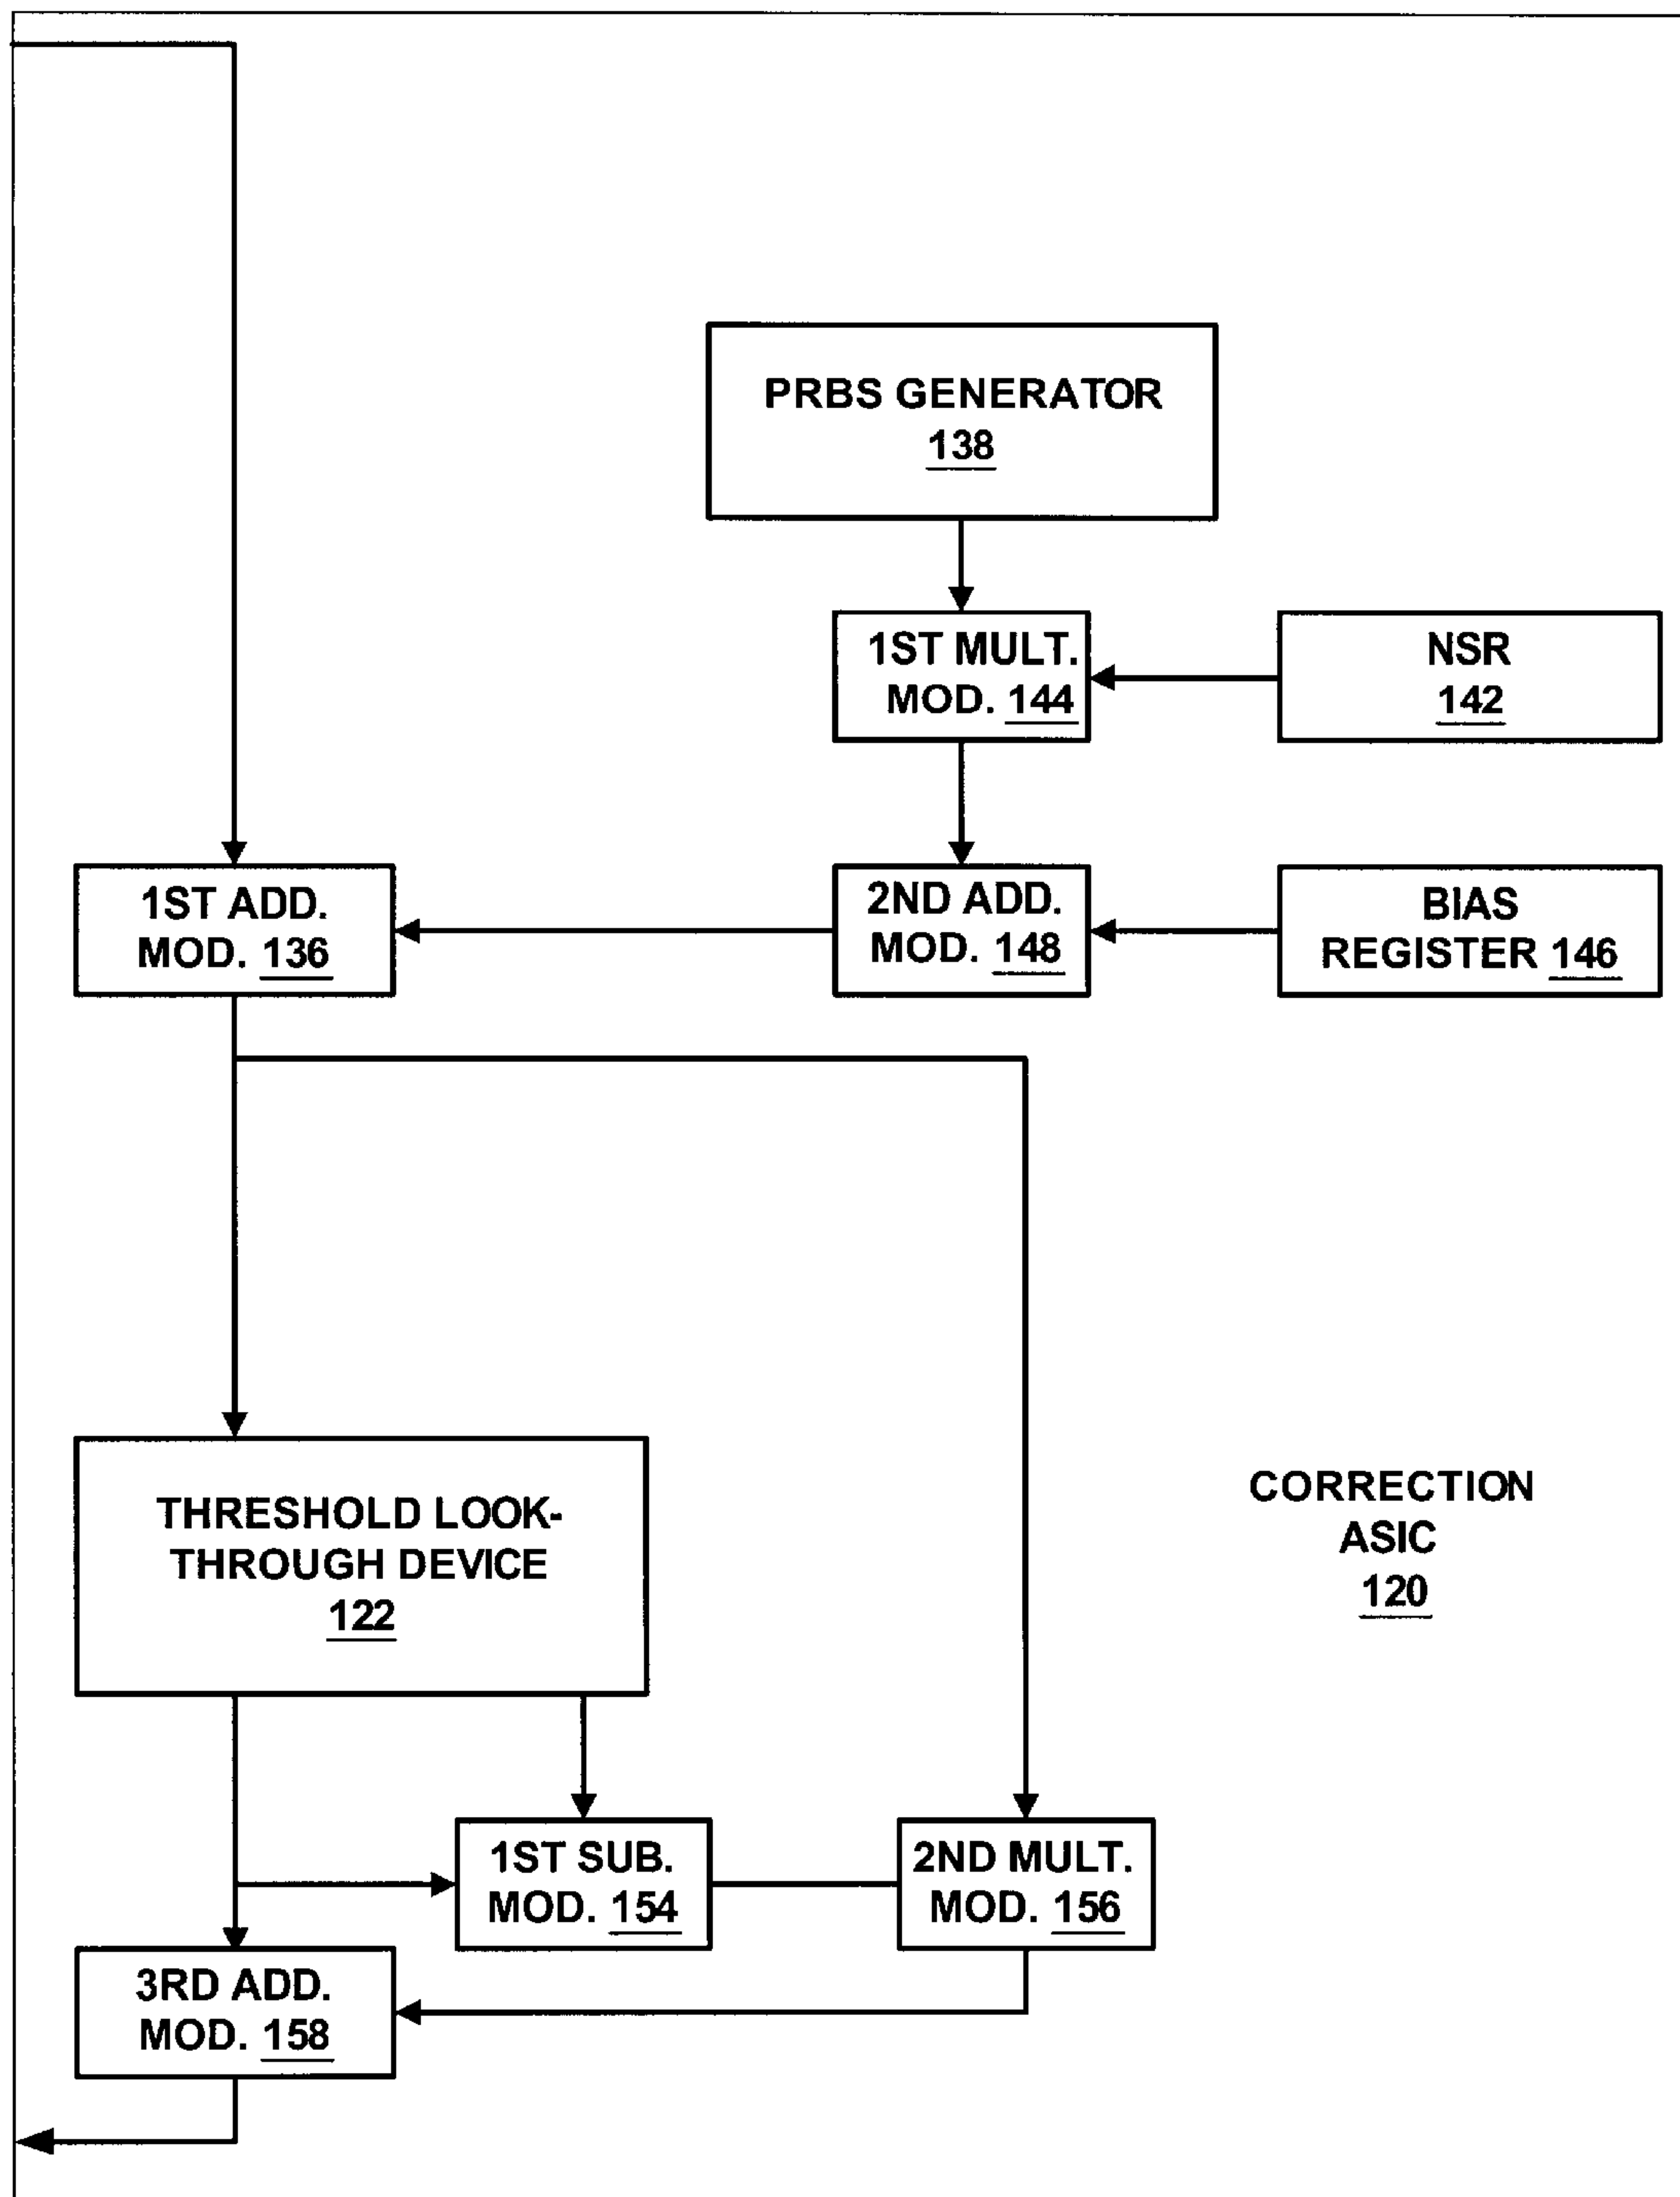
PRBS GENERATOR
138

1ST MULT.
MOD. 144

NSR
142

1ST ADD.
MOD. 136

2ND ADD.
MOD. 148

BIAS
REGISTER 146

THRESHOLD LOOK-THROUGH DEVICE
122

CORRECTION
ASIC
120

1ST SUB.
MOD. 154

2ND MULT.
MOD. 156

3RD ADD.
MOD. 158